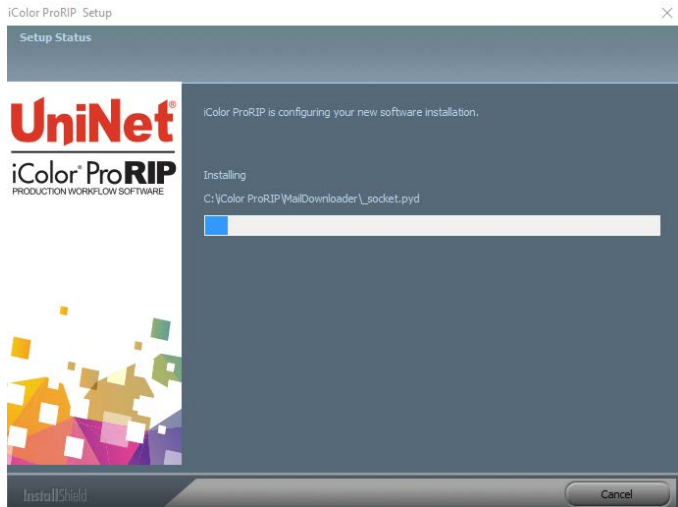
iColor ProRIP Setup

Setup Status

UniNet®
iColor® ProRIP
PRODUCTION WORKFLOW SOFTWARE

iColor ProRIP is configuring your new software installation.

Installing
C:\iColor ProRIP\MailDownloader\_socket.pyd

InstallShield

Cancel